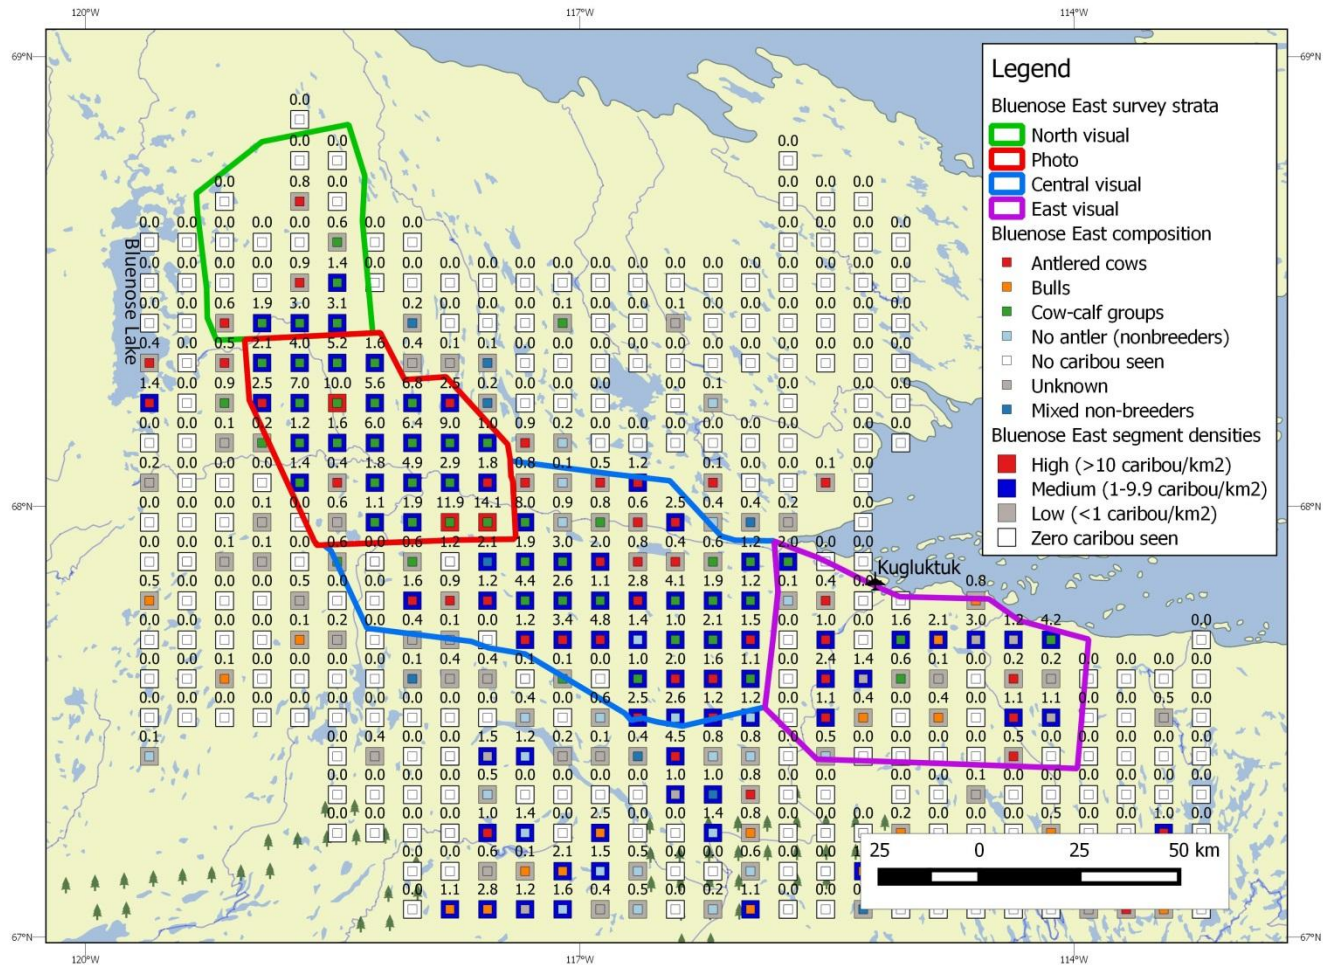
120°W
117°W
114°W
69°N
69°N
68°N
68°N
67°N
67°N
120°W
117°W
114°W

Legend
Bluenose East survey strata
North visual
Photo
Central visual
East visual
Bluenose East composition
Antlered cows
Bulls
Cow-calf groups
No antler (nonbreeders)
No caribou seen
Unknown
Mixed non-breeders
Bluenose East segment densities
High (>10 caribou/km2)
Medium (1-9.9 caribou/km2)
Low (<1 caribou/km2)
Zero caribou seen

Bluenose Lake
Kugluktuk

25 0 25 50 km